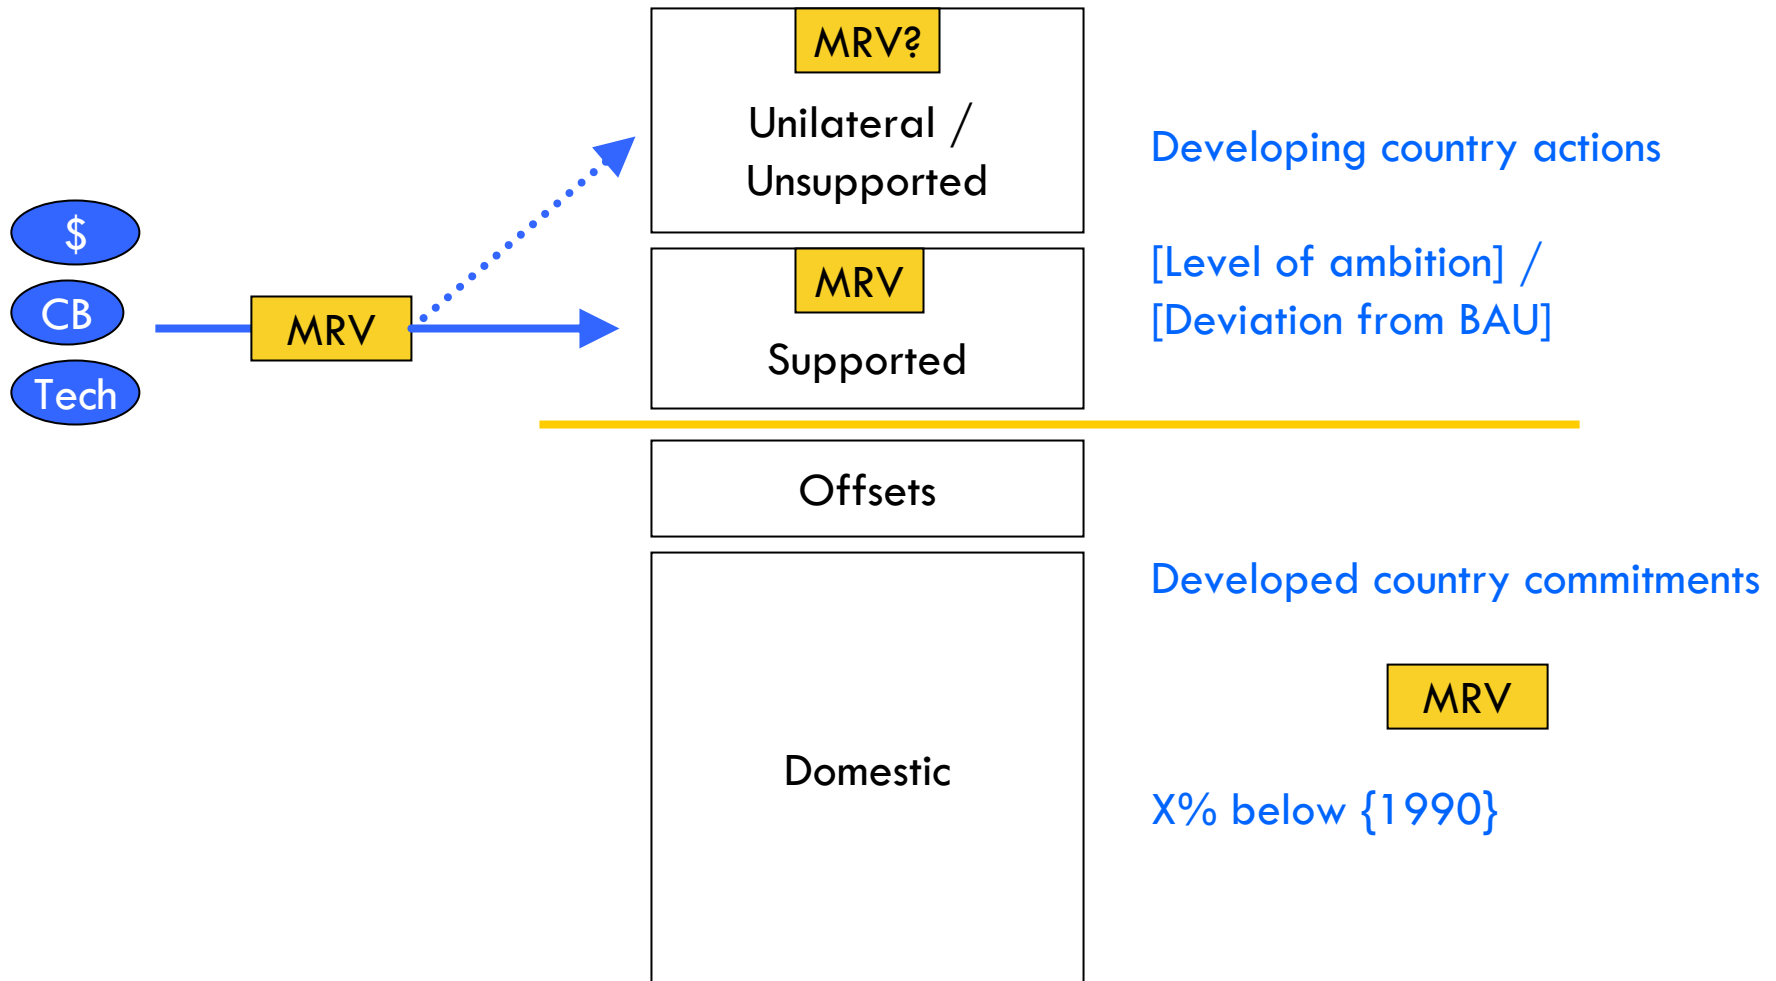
$

CB

Tech

MRV

MRV?

Unilateral / Unsupported

Developing country actions

MRV

Supported

[Level of ambition] / [Deviation from BAU]

Offsets

Domestic

Developed country commitments

MRV

X% below {1990}